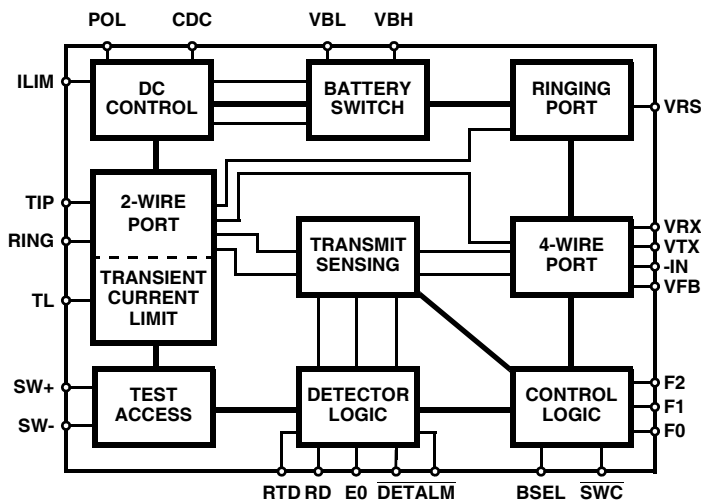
POL CDC VBL VBH

ILIM

DC CONTROL

BATTERY SWITCH

RINGING PORT

VRS

TIP

RING

TL

2-WIRE PORT

TRANSIENT CURRENT LIMIT

TRANSMIT SENSING

4-WIRE PORT

VRX
VTX
-IN
VFB

SW+

SW-

TEST ACCESS

DETECTOR LOGIC

CONTROL LOGIC

F2
F1
F0

RTD RD E0 $\overline{\text{DETALM}}$ BSEL $\overline{\text{SWC}}$